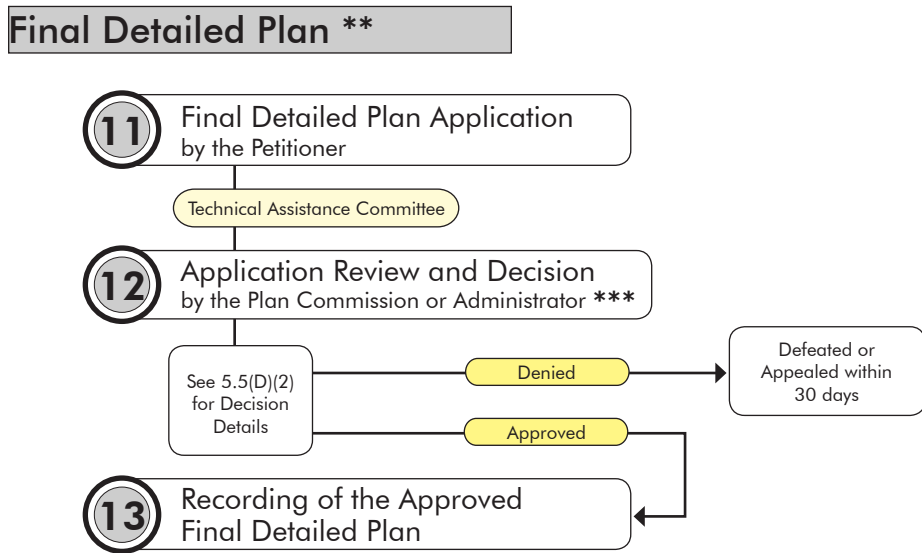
Final Detailed Plan **

11 Final Detailed Plan Application by the Petitioner

Technical Assistance Committee

12 Application Review and Decision by the Plan Commission or Administrator ***

See 5.5(D)(2) for Decision Details

Denied

Defeated or Appealed within 30 days

Approved

13 Recording of the Approved Final Detailed Plan